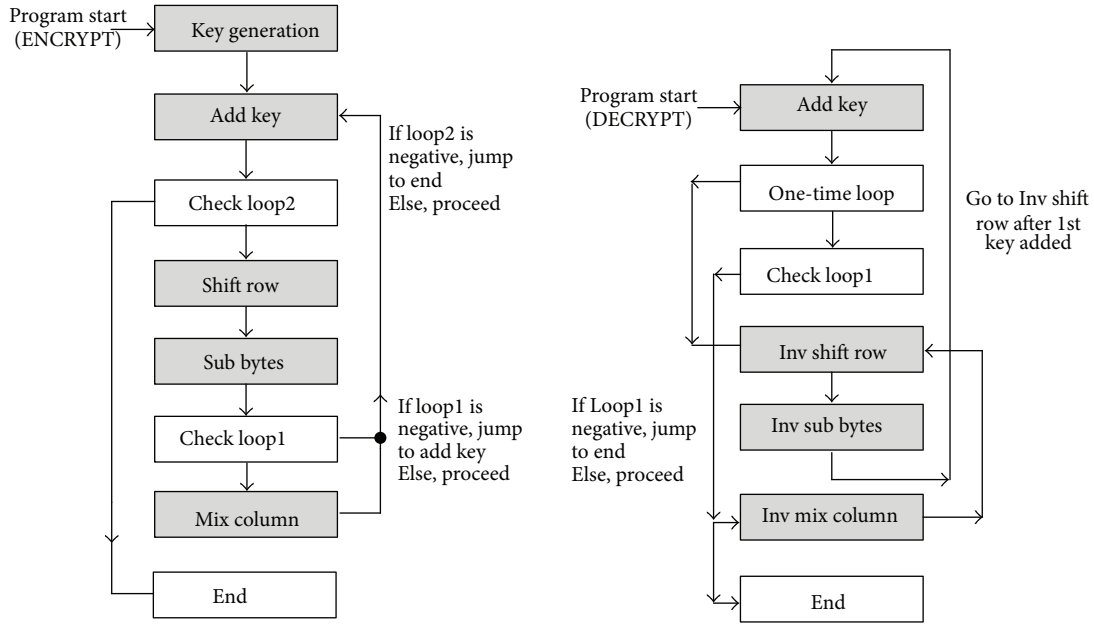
Program start (ENCRYPT)

Key generation

Add key

If loop2 is negative, jump to end
Else, proceed

Check loop2

Shift row

Sub bytes

Check loop1

If loop1 is negative, jump to add key
Else, proceed

Mix column

End

Program start (DECRYPT)

Add key

One-time loop

Go to Inv shift row after 1st key added

Check loop1

Inv shift row

If Loop1 is negative, jump to end
Else, proceed

Inv sub bytes

Inv mix column

End